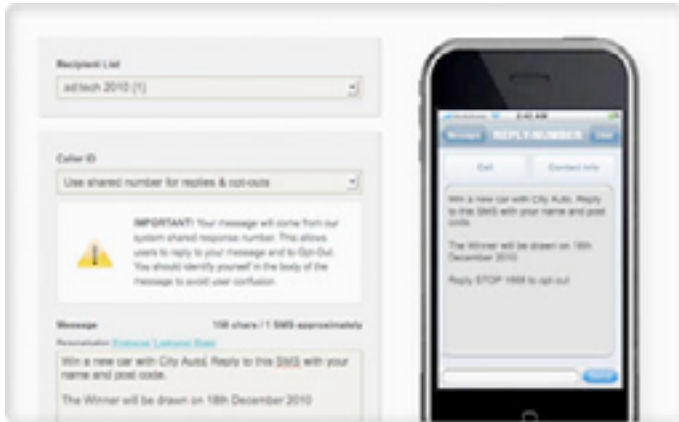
Recipient List

ad:tech 2010 (1)

Caller ID

Use shared number for replies & opt-outs

IMPORTANT! Your message will come from our system shared response number. This allows users to reply to your message and to Opt-Out. You should identify yourself in the body of the message to avoid user confusion

Message

108 chars / 1 SMS approximately

Personalisation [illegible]

Win a new car with City Auto. Reply to this SMS with your name and post code.

The Winner will be drawn on 18th December 2010

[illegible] 2:42 AM

Messages REPLY-NUMBER Edit

Call Contact Info

Win a new car with City Auto. Reply to this SMS with your name and post code.

The Winner will be drawn on 18th December

Reply STOP 1668 to opt out

Send